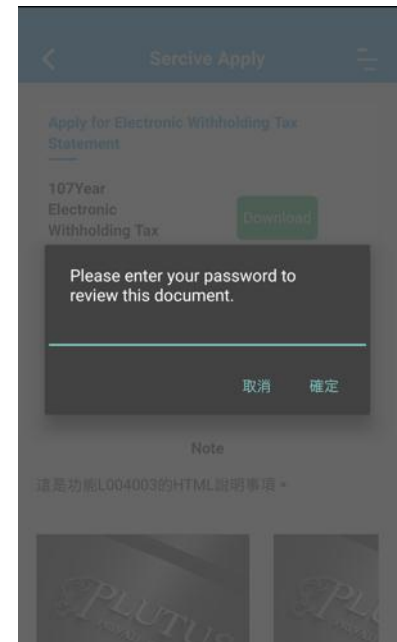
Sercive Apply

Apply for Electronic Withholding Tax Statement

107Year Electronic Withholding Tax

Download

Please enter your password to review this document.

取消 確定

Note

這是功能L004003的HTML說明事項。

PLUTUS

PLU